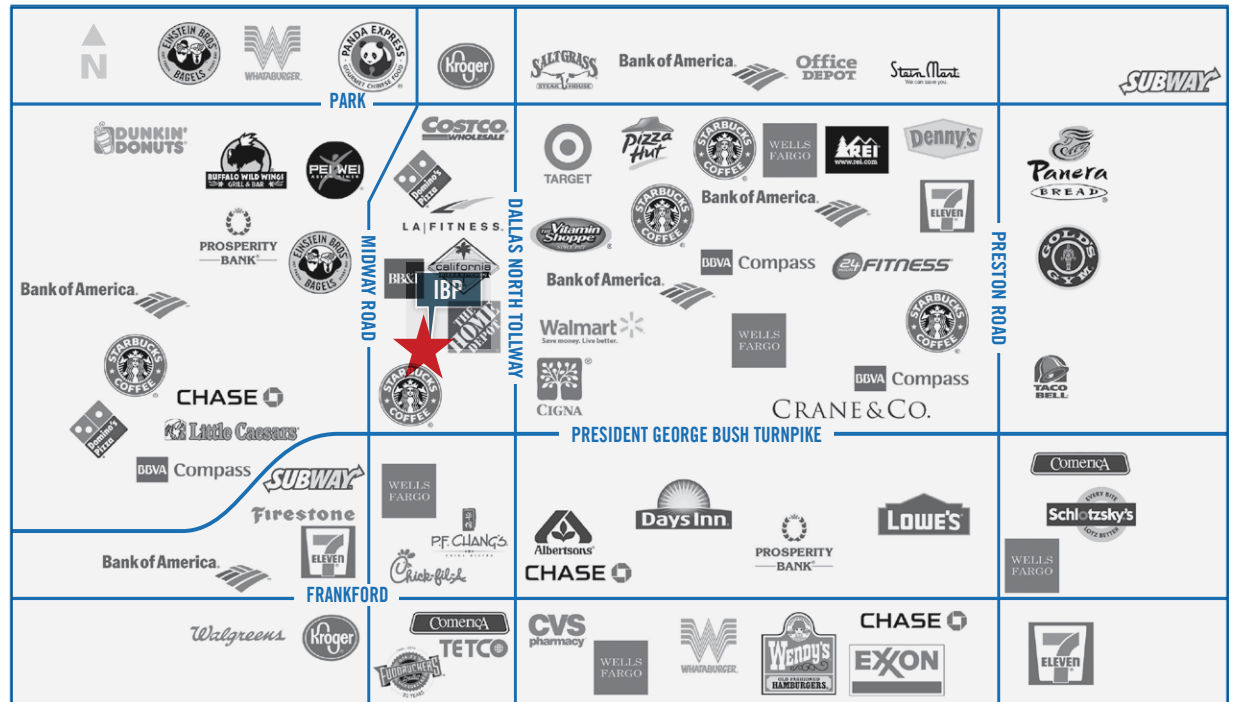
N
EINSTEIN BROS BAGELS
WHATABURGER
PANDA EXPRESS GOURMET CHINESE FOOD
Kroger
SALTGRASS STEAK HOUSE
Bank of America
Office DEPOT
Stein Mart We can save you.
SUBWAY
PARK
DUNKIN' DONUTS
BUFFALO WILD WINGS GRILL & BAR
PEI WEI
COSTCO WHOLESALE
Domino's Pizza
TARGET
Pizza Hut
STARBUCKS COFFEE
WELLS FARGO
REI www.rei.com
Denny's
Panera BREAD
PROSPERITY BANK
EINSTEIN BROS BAGELS
LA FITNESS
California
STARBUCKS COFFEE
Bank of America
7 ELEVEN
GOLD'S GYM
Bank of America
BB&T
IBP
MIDWAY ROAD
DALLAS NORTH TOLLWAY
The Vitamin Shoppe
Bank of America
BBVA Compass
24 FITNESS
PRESTON ROAD
THE HOME DEPOT
Walmart Save money. Live better.
WELLS FARGO
STARBUCKS COFFEE
STARBUCKS COFFEE
TACO BELL
CHASE
STARBUCKS COFFEE
CIGNA
BBVA Compass
Domino's Pizza
Little Caesars
CRANE & CO.
PRESIDENT GEORGE BUSH TURNPIKE
BBVA Compass
Comerica
SUBWAY
WELLS FARGO
Days Inn
LOWE'S
Schlotzsky's
Firestone
P.F. CHANG'S
Albertsons
PROSPERITY BANK
WELLS FARGO
Bank of America
7 ELEVEN
Chick-fil-A
CHASE
FRANKFORD
Walgreens
Kroger
Comerica
TETCO
CVS pharmacy
WHATABURGER
Wendy's OLD FASHIONED HAMBURGERS
CHASE
7 ELEVEN
FUDDRUCKERS
WELLS FARGO
EXXON